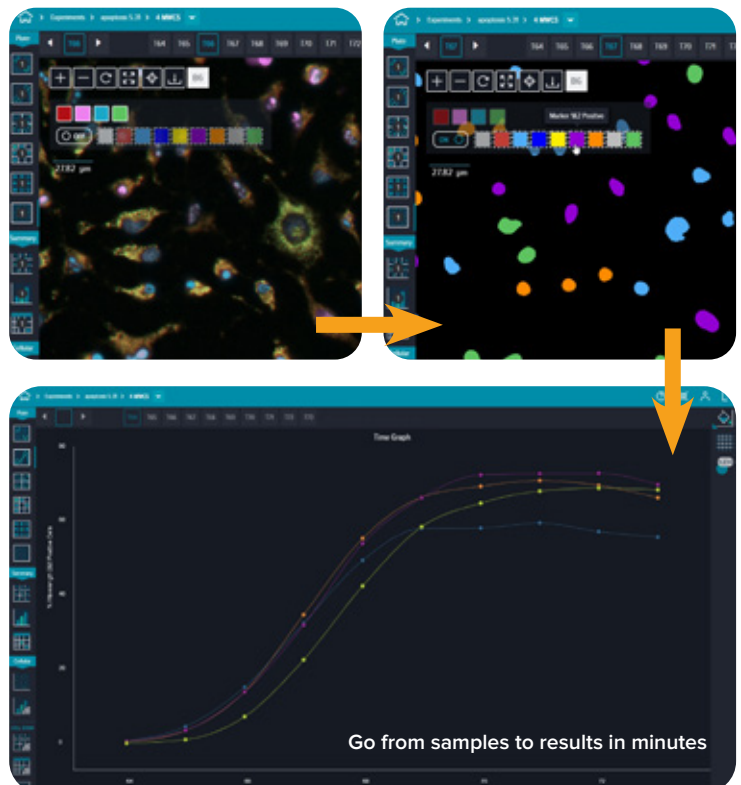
Experiments > apoptosis 5.31 > 4 MMCS

T66 T64 T65 T66 T67 T68 T69 T70 T71 T72

BG

OFF

27.82 μm

Plate

Summary

Cellular

Experiments > apoptosis 5.31 > 4 MMCS

T67 T64 T65 T66 T67 T68 T69 T70 T71

BG

ON

Marker 16.2 Positive

27.82 μm

Plate

Summary

Cellular

Experiments > apoptosis 5.31 > 4 MMCS

Time Graph

Plate

Summary

Cellular

80

60

40

20

0

Go from samples to results in minutes